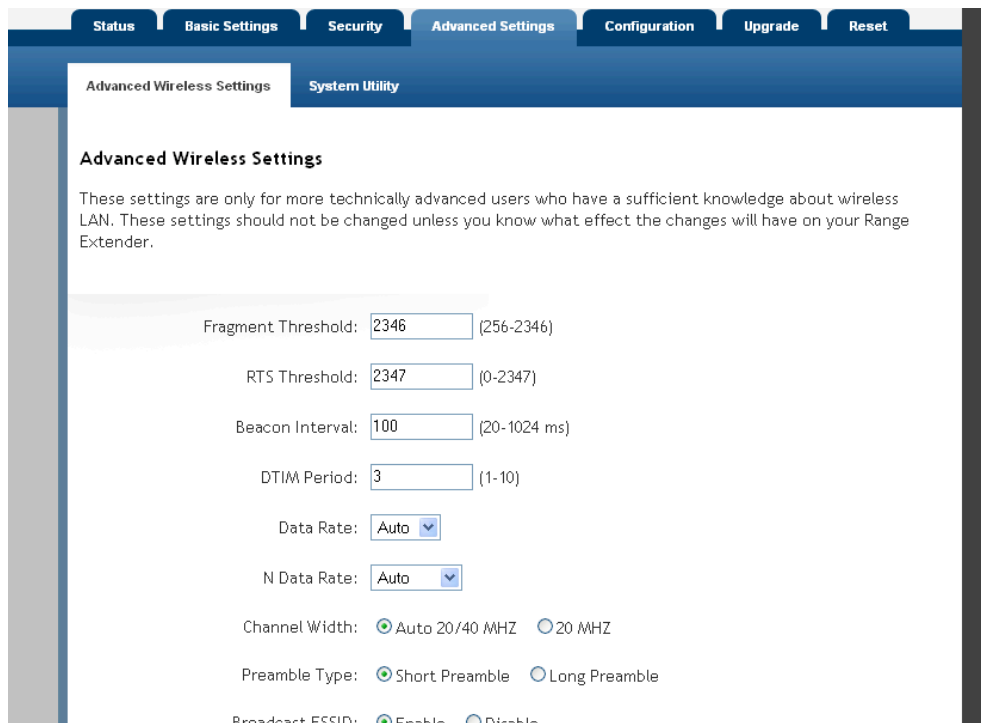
Status Basic Settings Security Advanced Settings Configuration Upgrade Reset

Advanced Wireless Settings System Utility

Advanced Wireless Settings

These settings are only for more technically advanced users who have a sufficient knowledge about wireless LAN. These settings should not be changed unless you know what effect the changes will have on your Range Extender.

Fragment Threshold: 2346 (256-2346)

RTS Threshold: 2347 (0-2347)

Beacon Interval: 100 (20-1024 ms)

DTIM Period: 3 (1-10)

Data Rate: Auto

N Data Rate: Auto

Channel Width: Auto 20/40 MHZ 20 MHZ

Preamble Type: Short Preamble Long Preamble

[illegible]